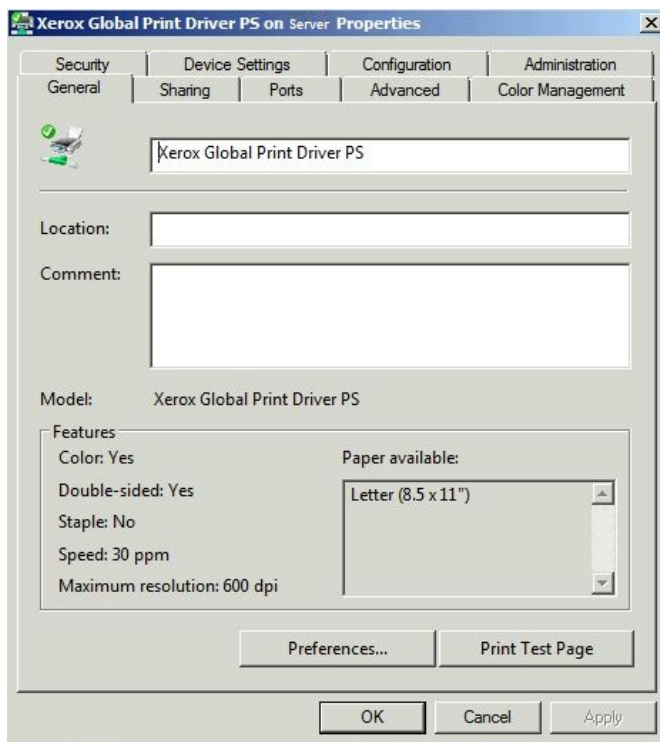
Xerox Global Print Driver PS on Server Properties

Security | Device Settings | Configuration | Administration
General | Sharing | Ports | Advanced | Color Management

Xerox Global Print Driver PS

Location:

Comment:

Model: Xerox Global Print Driver PS

Features
Color: Yes
Double-sided: Yes
Staple: No
Speed: 30 ppm
Maximum resolution: 600 dpi

Paper available:
Letter (8.5 x 11")

Preferences...
Print Test Page

OK
Cancel
Apply